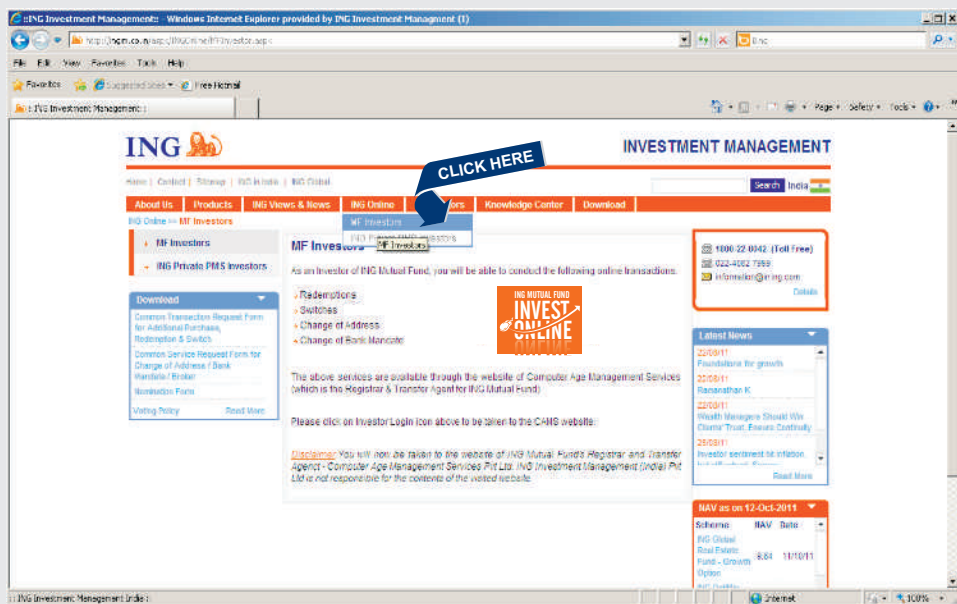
:: ING Investment Management :: - Windows Internet Explorer provided by ING Investment Managment (I)

http://ingim.co.in/aspx/INGOnline/MFInvestor.aspx

Bing

File Edit View Favorites Tools Help

Favorites Suggested Sites Free Hotmail

:: ING Investment Management ::

Page Safety Tools

ING

INVESTMENT MANAGEMENT

CLICK HERE

Home | Contact | Sitemap | ING in India | ING Global

Search India

About Us Products ING Views & News ING Online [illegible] Knowledge Center Download

ING Online >> MF Investors

MF Investors

ING Private PMS Investors

MF Investors

ING Private PMS Investors

MF Investors

MF Investors

As an Investor of ING Mutual Fund, you will be able to conduct the following online transactions.

Redemptions

Switches

Change of Address

Change of Bank Mandate

ING MUTUAL FUND INVEST ONLINE

The above services are available through the website of Computer Age Management Services (which is the Registrar & Transfer Agent for ING Mutual Fund)

Please click on Investor Login icon above to be taken to the CAMS website.

Disclaimer: You will now be taken to the website of ING Mutual Fund's Registrar and Transfer Agent - Computer Age Management Services Pvt Ltd. ING Investment Management (India) Pvt Ltd is not responsible for the contents of the visited website.

Download

Common Transaction Request Form for Additional Purchase, Redemption & Switch

Common Service Request Form for Change of Address / Bank Mandate / Broker

Nomination Form

Voting Policy Read More

1800-22-0042 (Toll Free)

022-4082 7999

infomailer@inging.com

Details

Latest News

22/08/11 Foundations for growth

22/08/11 Ramanathan K

22/08/11 Wealth Managers Should Win Clients' Trust, Ensure Continuity

25/08/11 Investor sentiment hit inflation, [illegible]

Read More

NAV as on 12-Oct-2011

| Scheme | NAV | Date |
|---|---|---|
| ING Global Real Estate Fund - Growth Option | 8.64 | 11/10/11 |

:: ING Investment Management India ::

Internet

100%